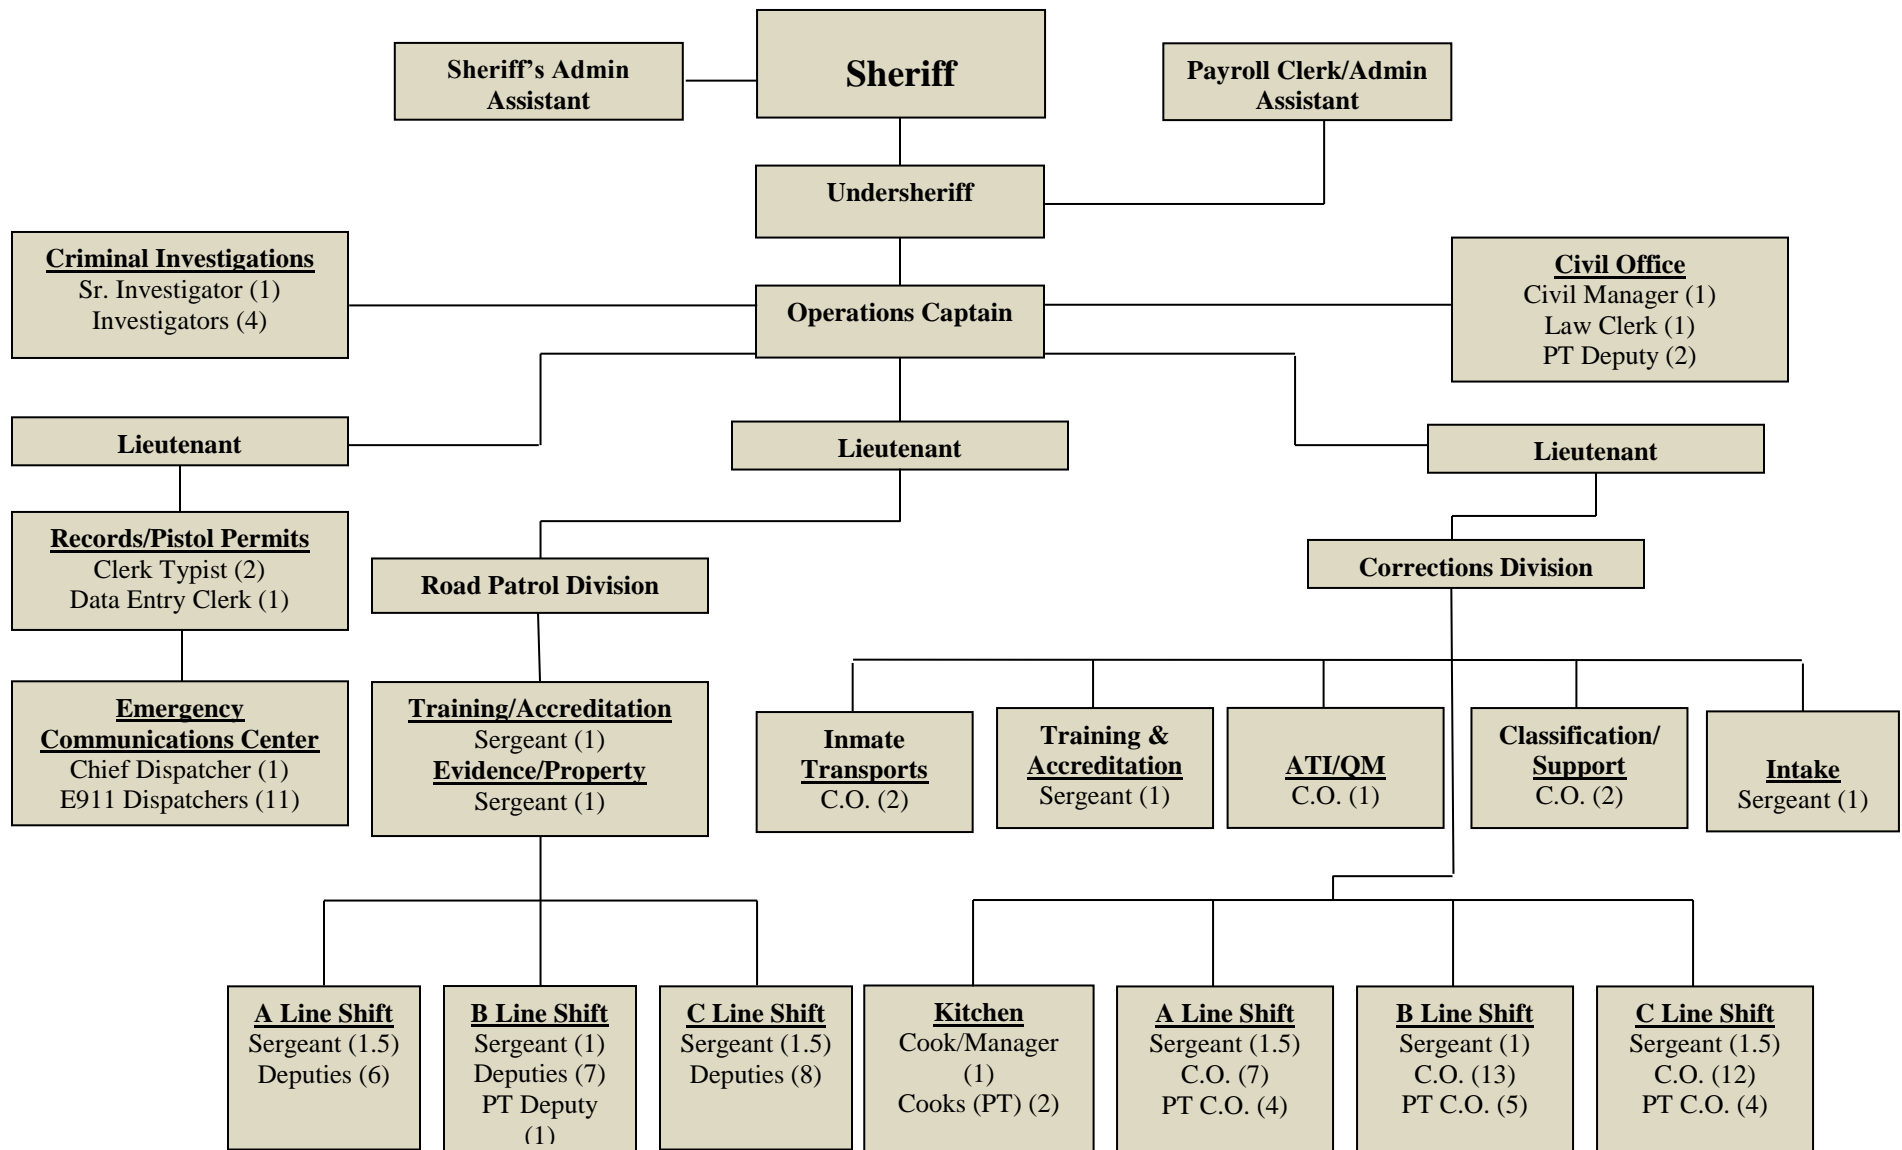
Sheriff's Admin Assistant

Sheriff

Payroll Clerk/Admin Assistant

Undersheriff

Criminal Investigations
Sr. Investigator (1)
Investigators (4)

Operations Captain

Civil Office
Civil Manager (1)
Law Clerk (1)
PT Deputy (2)

Lieutenant

Lieutenant

Lieutenant

Records/Pistol Permits
Clerk Typist (2)
Data Entry Clerk (1)

Road Patrol Division

Corrections Division

Emergency Communications Center
Chief Dispatcher (1)
E911 Dispatchers (11)

Training/Accreditation
Sergeant (1)
Evidence/Property
Sergeant (1)

Inmate Transports
C.O. (2)

Training & Accreditation
Sergeant (1)

ATI/QM
C.O. (1)

Classification/ Support
C.O. (2)

Intake
Sergeant (1)

A Line Shift
Sergeant (1.5)
Deputies (6)

B Line Shift
Sergeant (1)
Deputies (7)
PT Deputy (1)

C Line Shift
Sergeant (1.5)
Deputies (8)

Kitchen
Cook/Manager (1)
Cooks (PT) (2)

A Line Shift
Sergeant (1.5)
C.O. (7)
PT C.O. (4)

B Line Shift
Sergeant (1)
C.O. (13)
PT C.O. (5)

C Line Shift
Sergeant (1.5)
C.O. (12)
PT C.O. (4)